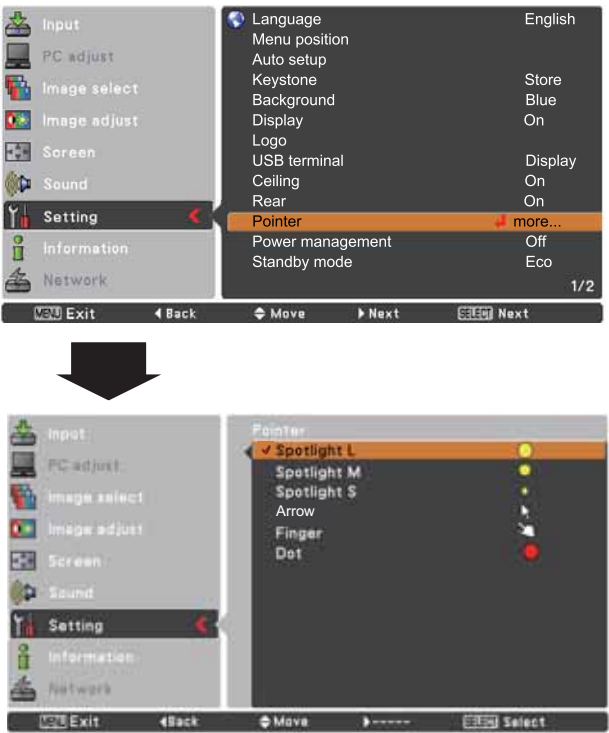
Input
PC adjust
Image select
Image adjust
Screen
Sound
Setting
Information
Network

| | |
|---|---|
| Language | English |
| Menu position | |
| Auto setup | |
| Keystone | Store |
| Background | Blue |
| Display | On |
| Logo | |
| USB terminal | Display |
| Ceiling | On |
| Rear | On |
| Pointer | more... |
| Power management | Off |
| Standby mode | Eco |

1/2

MENU Exit ◄Back ♦Move ►Next SELECT Next

Input
PC adjust
Image select
Image adjust
Screen
Sound
Setting
Information
Network

Pointer
✓ Spotlight L
Spotlight M
Spotlight S
Arrow
Finger
Dot

MENU Exit ◄Back ♦Move ►----- SELECT Select